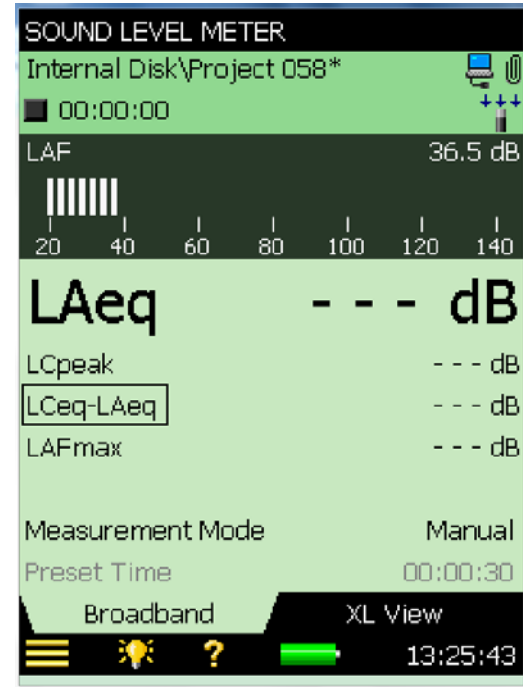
SOUND LEVEL METER

Internal Disk\Project 058*

00:00:00

LAF 36.5 dB

20 40 60 80 100 120 140

LAeq --- dB

LCpeak --- dB

LCeq-LAeq --- dB

LAFmax --- dB

Measurement Mode Manual

Preset Time 00:00:30

Broadband

XL View

?

13:25:43